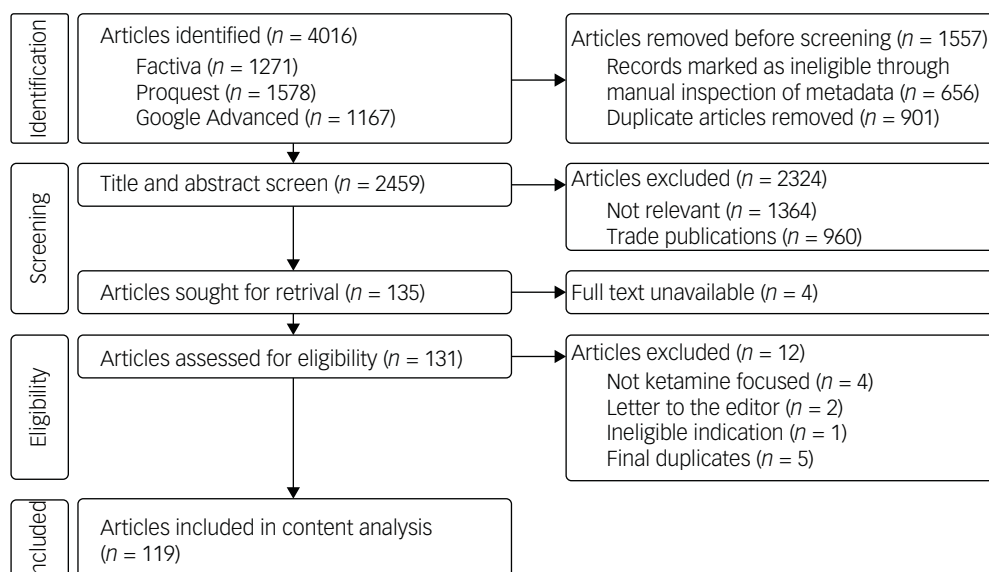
Identification

Articles identified ($n$ = 4016)
Factiva ($n$ = 1271)
Proquest ($n$ = 1578)
Google Advanced ($n$ = 1167)

Articles removed before screening ($n$ = 1557)
Records marked as ineligible through manual inspection of metadata ($n$ = 656)
Duplicate articles removed ($n$ = 901)

Screening

Title and abstract screen ($n$ = 2459)

Articles excluded ($n$ = 2324)
Not relevant ($n$ = 1364)
Trade publications ($n$ = 960)

Articles sought for retrival ($n$ = 135)

Full text unavailable ($n$ = 4)

Eligibility

Articles assessed for eligibility ($n$ = 131)

Articles excluded ($n$ = 12)
Not ketamine focused ($n$ = 4)
Letter to the editor ($n$ = 2)
Ineligible indication ($n$ = 1)
Final duplicates ($n$ = 5)

ncluded

Articles included in content analysis ($n$ = 119)